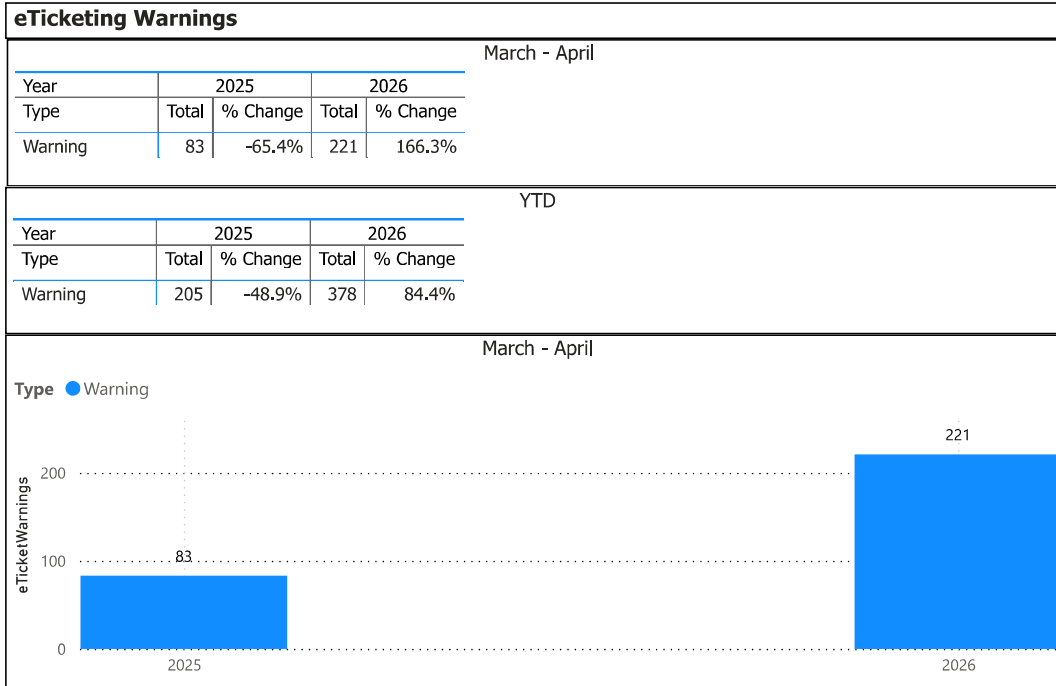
eTicketing Warnings

March - April

| Year | 2025 | | 2026 | |
|---|---|---|---|---|
| Type | Total | % Change | Total | % Change |
| Warning | 83 | -65.4% | 221 | 166.3% |

YTD

| Year | 2025 | | 2026 | |
|---|---|---|---|---|
| Type | Total | % Change | Total | % Change |
| Warning | 205 | -48.9% | 378 | 84.4% |

March - April

Type Warning

eTicketWarnings

200
100
0

83
221

2025
2026